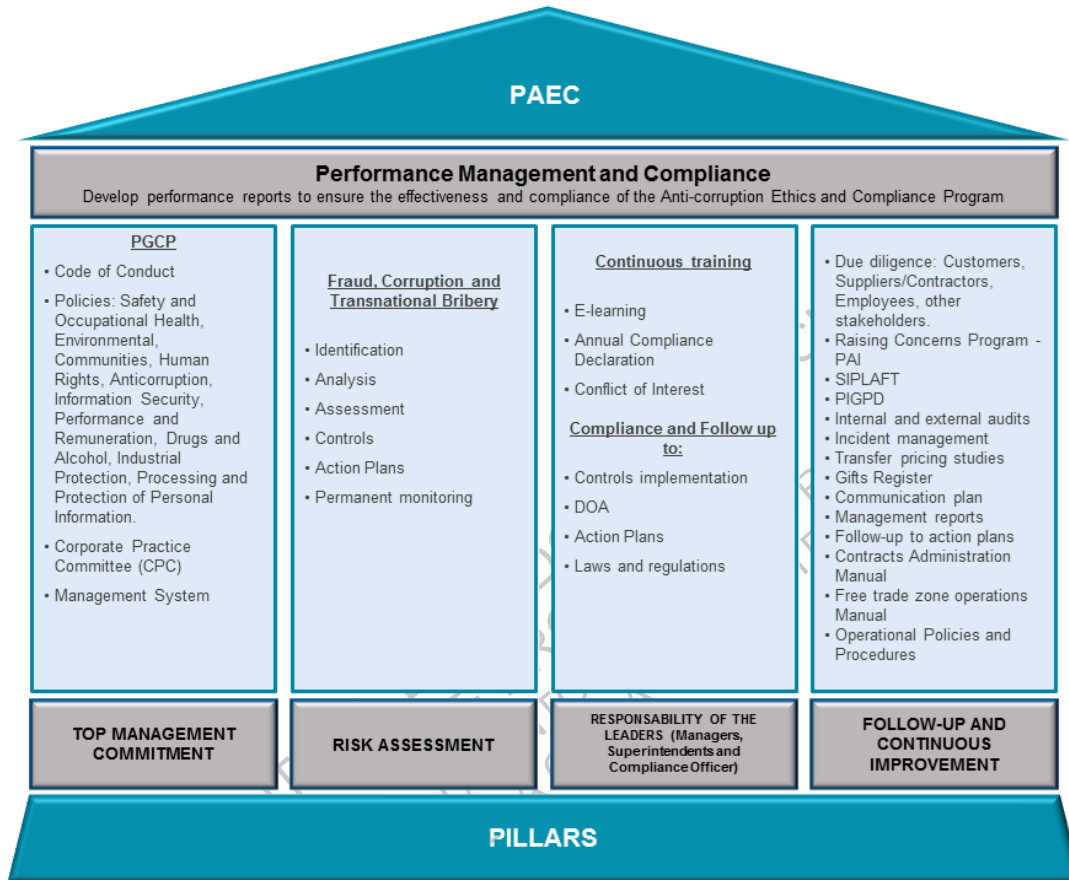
PAEC

Performance Management and Compliance

Develop performance reports to ensure the effectiveness and compliance of the Anti-corruption Ethics and Compliance Program

PGCP

• Code of Conduct
• Policies: Safety and Occupational Health, Environmental, Communities, Human Rights, Anticorruption, Information Security, Performance and Remuneration, Drugs and Alcohol, Industrial Protection, Processing and Protection of Personal Information.
• Corporate Practice Committee (CPC)
• Management System

TOP MANAGEMENT COMMITMENT

Fraud, Corruption and Transnational Bribery

• Identification
• Analysis
• Assessment
• Controls
• Action Plans
• Permanent monitoring

RISK ASSESSMENT

Continuous training

• E-learning
• Annual Compliance Declaration
• Conflict of Interest

Compliance and Follow up to:

• Controls implementation
• DOA
• Action Plans
• Laws and regulations

RESPONSABILITY OF THE LEADERS (Managers, Superintendents and Compliance Officer)

• Due diligence: Customers, Suppliers/Contractors, Employees, other stakeholders.
• Raising Concerns Program - PAI
• SIPLAFT
• PIGPD
• Internal and external audits
• Incident management
• Transfer pricing studies
• Gifts Register
• Communication plan
• Management reports
• Follow-up to action plans
• Contracts Administration Manual
• Free trade zone operations Manual
• Operational Policies and Procedures

FOLLOW-UP AND CONTINUOUS IMPROVEMENT

PILLARS